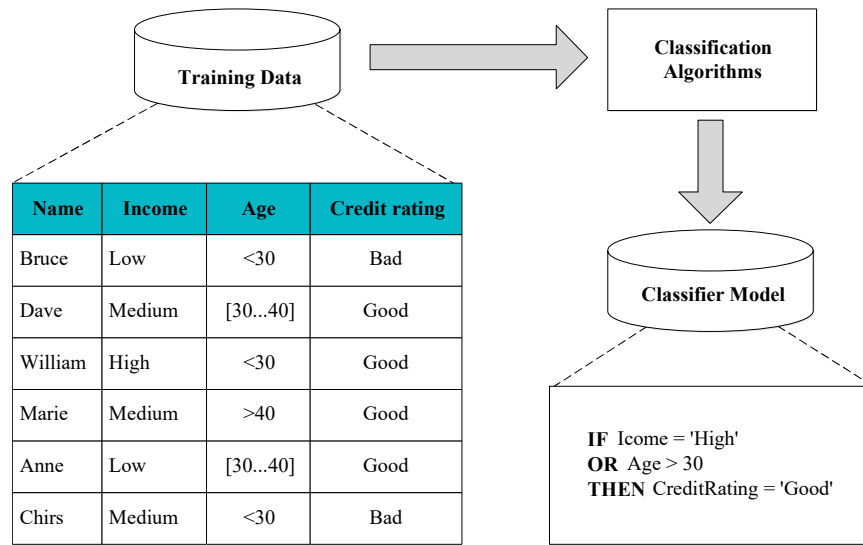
Training Data

Classification Algorithms

| Name | Income | Age | Credit rating |
|---|---|---|---|
| Bruce | Low | <30 | Bad |
| Dave | Medium | [30...40] | Good |
| William | High | <30 | Good |
| Marie | Medium | >40 | Good |
| Anne | Low | [30...40] | Good |
| Chirs | Medium | <30 | Bad |

Classifier Model

**IF** Icome = 'High'
**OR** Age > 30
**THEN** CreditRating = 'Good'